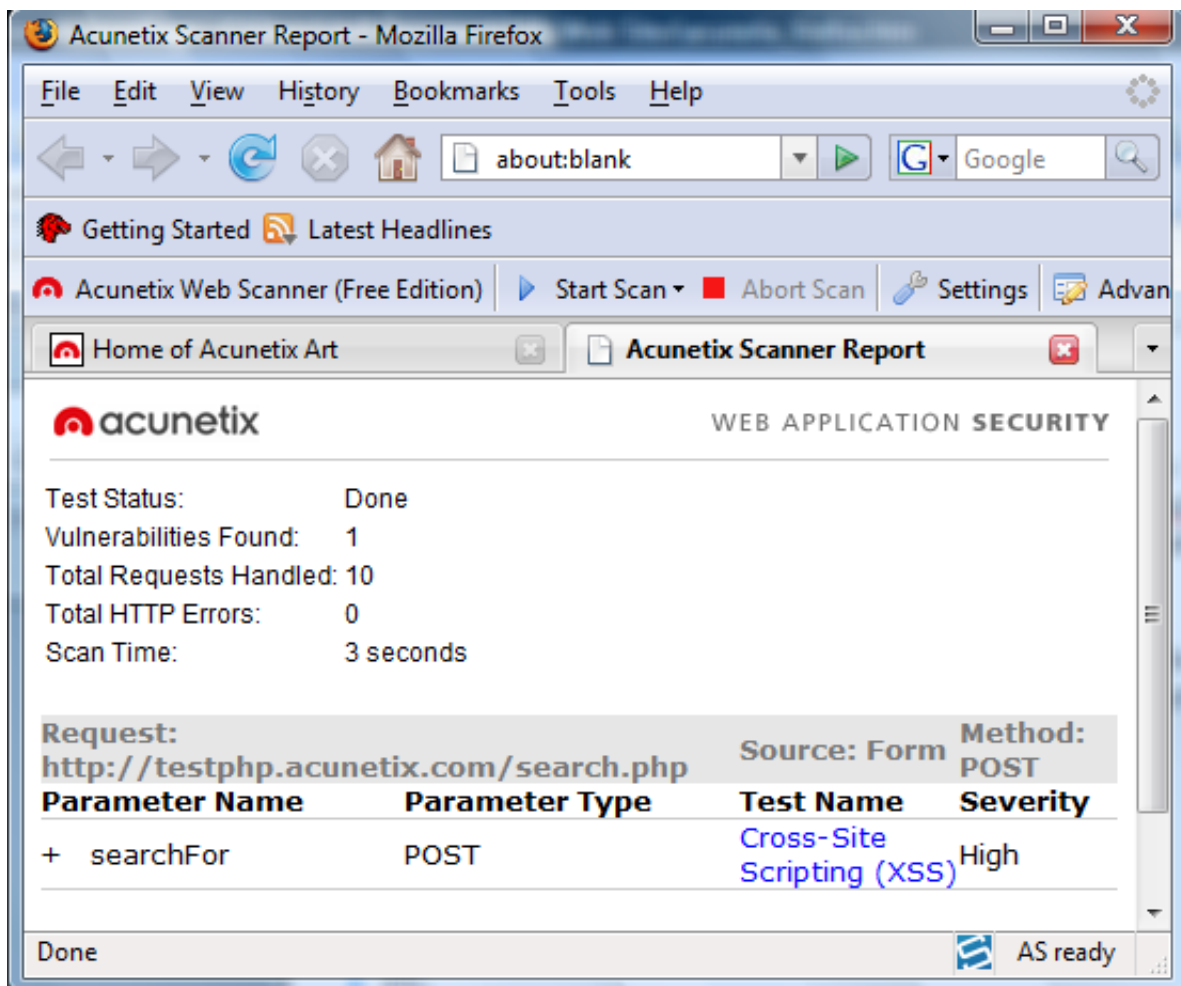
Acunetix Scanner Report - Mozilla Firefox

File Edit View History Bookmarks Tools Help

about:blank

Google

Getting Started Latest Headlines

Acunetix Web Scanner (Free Edition) Start Scan Abort Scan Settings Advan

Home of Acunetix Art

Acunetix Scanner Report

acunetix

WEB APPLICATION SECURITY

Test Status: Done
Vulnerabilities Found: 1
Total Requests Handled: 10
Total HTTP Errors: 0
Scan Time: 3 seconds

| Request: http://testphp.acunetix.com/search.php | | Source: Form | Method: POST |
|---|---|---|---|
| Parameter Name | Parameter Type | Test Name | Severity |
| + searchFor | POST | Cross-Site Scripting (XSS) | High |

Done

AS ready